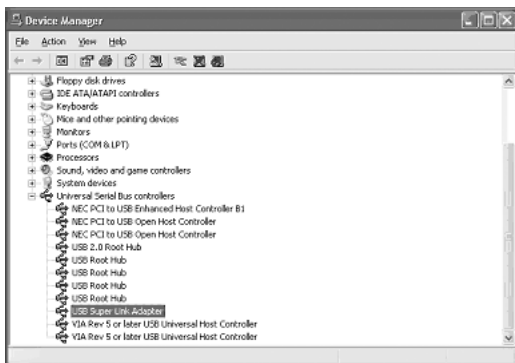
Device Manager

File Action View Help

Floppy disk drives
IDE ATA/ATAPI controllers
Keyboards
Mice and other pointing devices
Monitors
Ports (COM & LPT)
Processors
Sound, video and game controllers
System devices
Universal Serial Bus controllers
NEC PCI to USB Enhanced Host Controller B1
NEC PCI to USB Open Host Controller
NEC PCI to USB Open Host Controller
USB 2.0 Root Hub
USB Root Hub
USB Root Hub
USB Root Hub
USB Root Hub
USB Super Link Adapter
VIA Rev 5 or later USB Universal Host Controller
VIA Rev 5 or later USB Universal Host Controller